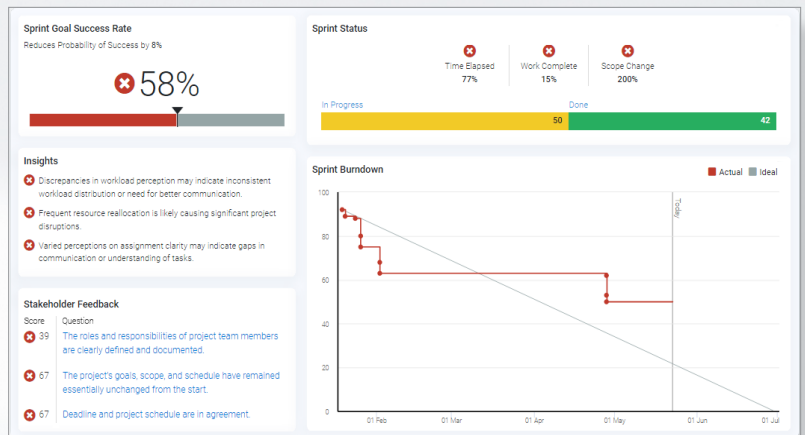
Sprint Goal Success Rate

Reduces Probability of Success by 8%

58%

Insights

Discrepancies in workload perception may indicate inconsistent workload distribution or need for better communication.

Frequent resource reallocation is likely causing significant project disruptions.

Varied perceptions on assignment clarity may indicate gaps in communication or understanding of tasks.

Stakeholder Feedback

| Score | Question |
|---|---|
| 39 | The roles and responsibilities of project team members are clearly defined and documented. |
| 67 | The project's goals, scope, and schedule have remained essentially unchanged from the start. |
| 67 | Deadline and project schedule are in agreement. |

Sprint Status

Time Elapsed
77%

Work Complete
15%

Scope Change
200%

In Progress

Done

50

42

Sprint Burndown

Actual Ideal

100
80
60
40
20
0

Today

01 Feb
01 Mar
01 Apr
01 May
01 Jun
01 Jul